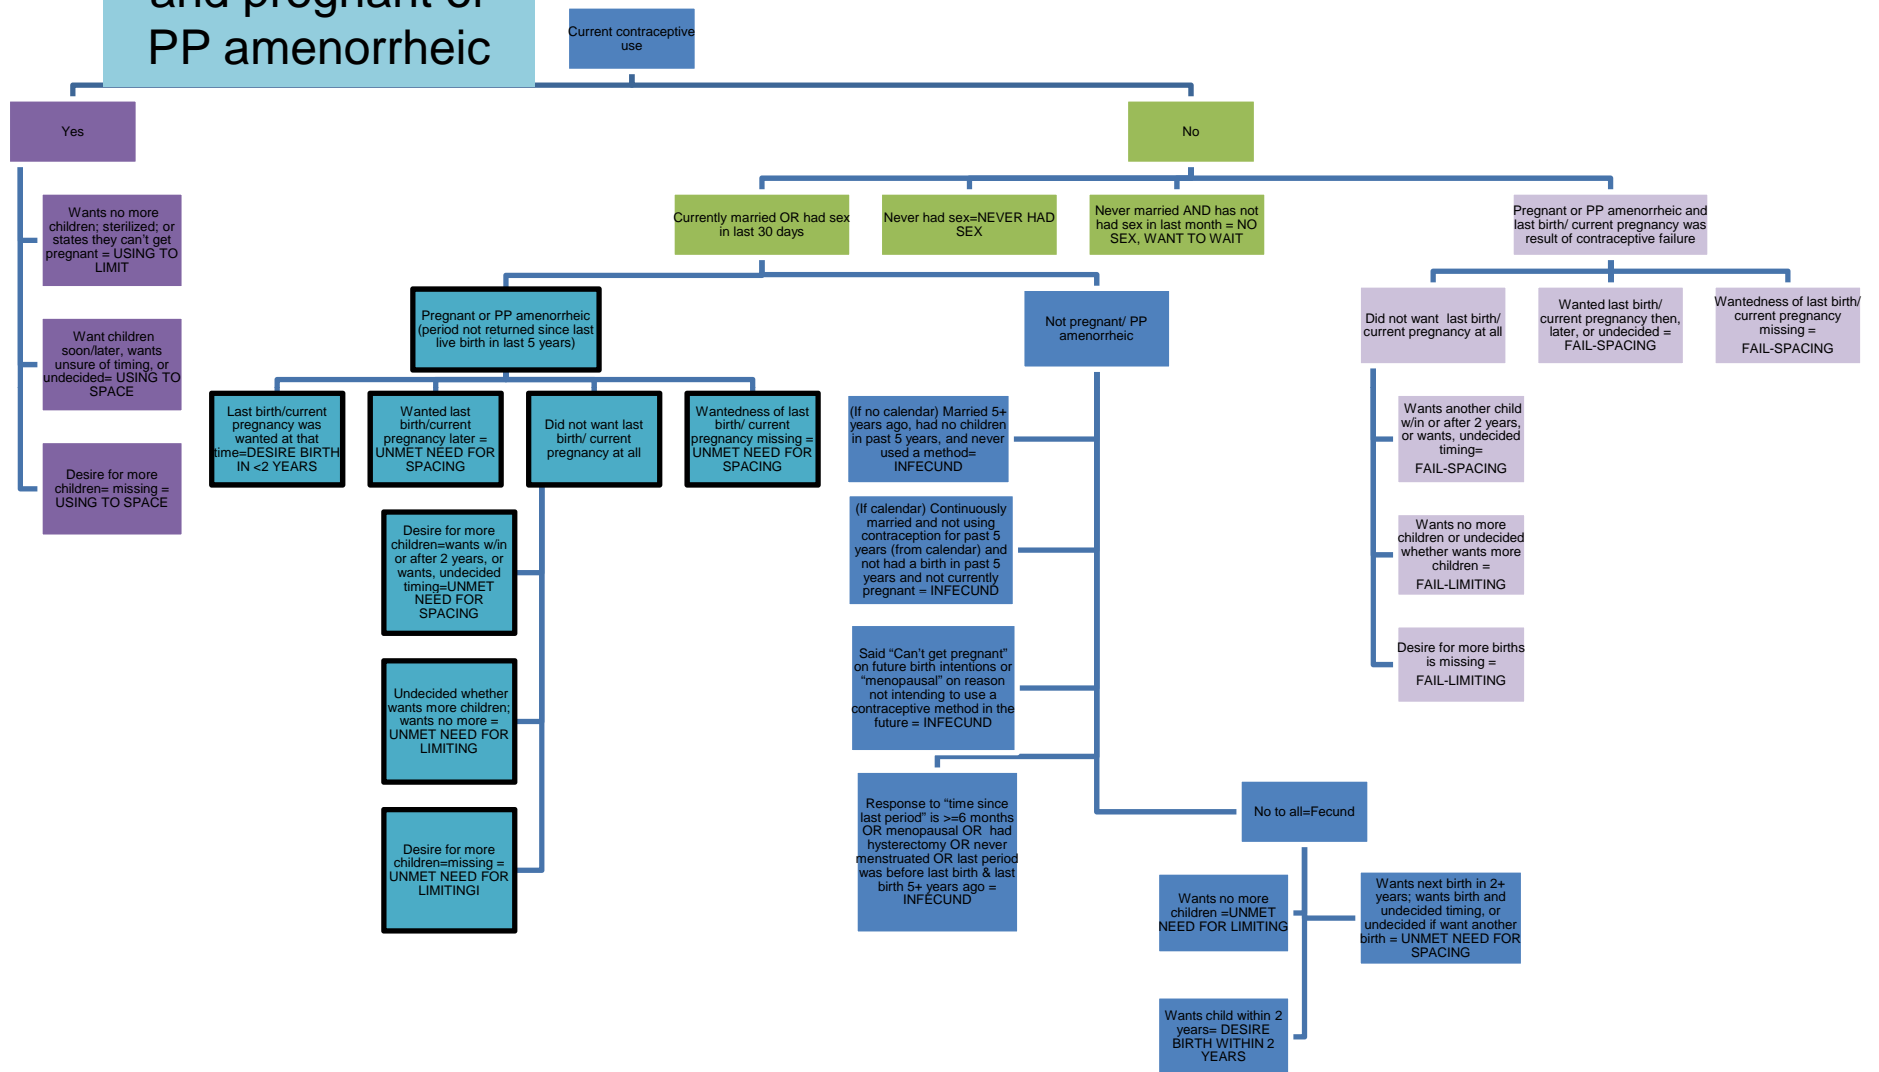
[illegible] and pregnant or PP amenorrheic

Current contraceptive use

Yes

Wants no more children; sterilized; or states they can't get pregnant = USING TO LIMIT

Want children soon/later, wants unsure of timing, or undecided= USING TO SPACE

Desire for more children= missing = USING TO SPACE

No

Currently married OR had sex in last 30 days

Never had sex=NEVER HAD SEX

Never married AND has not had sex in last month = NO SEX, WANT TO WAIT

Pregnant or PP amenorrheic and last birth/ current pregnancy was result of contraceptive failure

Pregnant or PP amenorrheic (period not returned since last live birth in last 5 years)

Last birth/current pregnancy was wanted at that time=DESIRE BIRTH IN <2 YEARS

Wanted last birth/current pregnancy later = UNMET NEED FOR SPACING

Did not want last birth/ current pregnancy at all

Wantedness of last birth/ current pregnancy missing = UNMET NEED FOR SPACING

Desire for more children=wants w/in or after 2 years, or wants, undecided timing=UNMET NEED FOR SPACING

Undecided whether wants more children; wants no more = UNMET NEED FOR LIMITING

Desire for more children=missing = UNMET NEED FOR LIMITINGI

Not pregnant/ PP amenorrheic

(If no calendar) Married 5+ years ago, had no children in past 5 years, and never used a method= INFECUND

(If calendar) Continuously married and not using contraception for past 5 years (from calendar) and not had a birth in past 5 years and not currently pregnant = INFECUND

Said "Can't get pregnant" on future birth intentions or "menopausal" on reason not intending to use a contraceptive method in the future = INFECUND

Response to "time since last period" is >=6 months OR menopausal OR had hysterectomy OR never menstruated OR last period was before last birth & last birth 5+ years ago = INFECUND

No to all=Fecund

Wants no more children =UNMET NEED FOR LIMITING

Wants next birth in 2+ years; wants birth and undecided timing, or undecided if want another birth = UNMET NEED FOR SPACING

Wants child within 2 years= DESIRE BIRTH WITHIN 2 YEARS

Did not want last birth/ current pregnancy at all

Wanted last birth/ current pregnancy then, later, or undecided = FAIL-SPACING

Wantedness of last birth/ current pregnancy missing = FAIL-SPACING

Wants another child w/in or after 2 years, or wants, undecided timing= FAIL-SPACING

Wants no more children or undecided whether wants more children = FAIL-LIMITING

Desire for more births is missing = FAIL-LIMITING